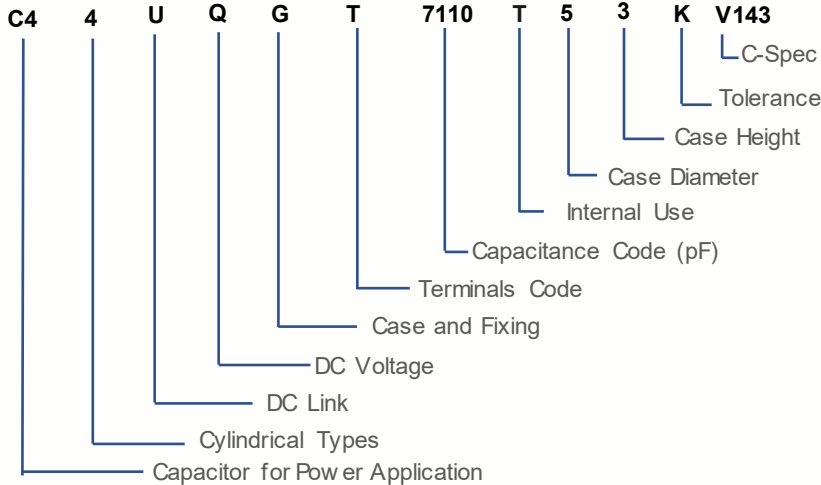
C4 4 U Q G T 7110 T 5 3 K V143

C-Spec

Tolerance

Case Height

Case Diameter

Internal Use

Capacitance Code (pF)

Terminals Code

Case and Fixing

DC Voltage

DC Link

Cylindrical Types

Capacitor for Pow er Application